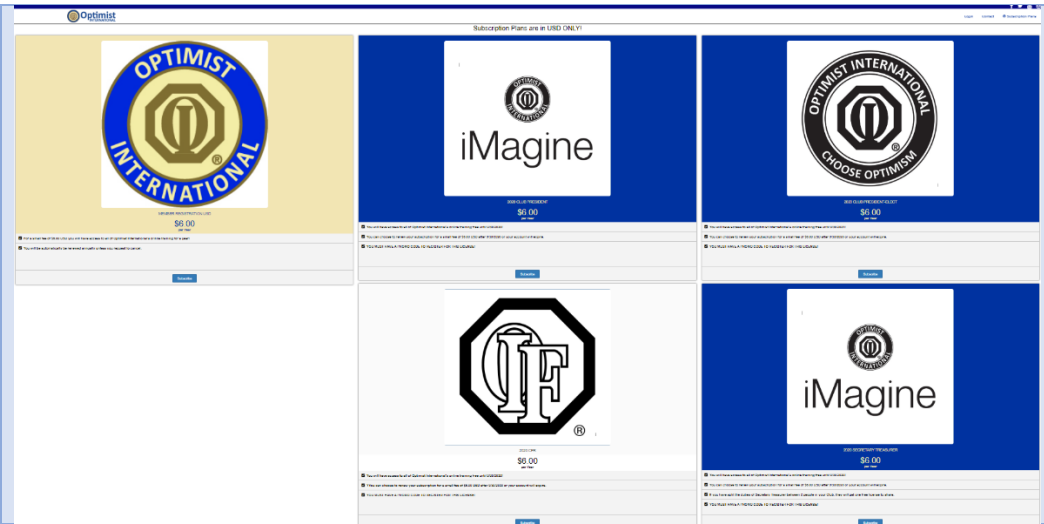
Optimist

Login Contact Subscription Plans

Subscription Plans are in USD ONLY!

OPTIMIST INTERNATIONAL

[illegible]

$6.00

per Year

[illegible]

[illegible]

Subscribe

OPTIMIST INTERNATIONAL

iMagine

2020 CLUB PRESIDENT

$6.00

per Year

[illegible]

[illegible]

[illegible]

Subscribe

OPTIMIST INTERNATIONAL

CHOOSE OPTIMISM

2020 CLUB PRESIDENT-ELECT

$6.00

per Year

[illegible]

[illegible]

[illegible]

Subscribe

2020 OIF

$6.00

per Year

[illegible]

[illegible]

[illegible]

Subscribe

OPTIMIST INTERNATIONAL

iMagine

2020 SECRETARY TREASURER

$6.00

per Year

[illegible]

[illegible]

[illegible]

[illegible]

Subscribe